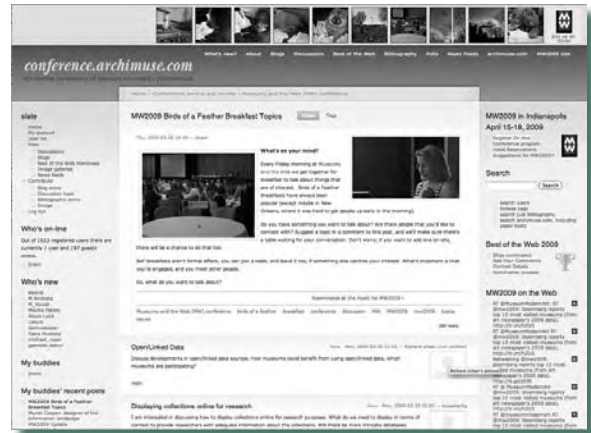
What's new? About Blogs Discussions Best of the Web Bibliography Polls News Feeds archimuse.com MW2009 site

conference.archimuse.com

slate

Who's on-line

Who's new

My buddies

My buddies' recent posts

MW2009 Birds of a Feather Breakfast Topics

What's on your mind?

Every Friday morning at Museums and the Web we get together for breakfast to talk about things that are of interest. Birds of a Feather Breakfast have always been popular (except maybe in New Orleans, when it was hard to get people up early in the morning).

Do you have something you want to talk about? Are there people that you'd like to connect with? Suggest a topic in a comment to this post, and we'll make sure there's a table waiting for your conversation. Don't worry, if you want to add one on site, there will be a chance to do that too.

BoF breakfasts aren't formal affairs, you can join a table, and leave it too, if something else catches your attention. What's important is that you're engaged, and you meet other people.

So, what do you want to talk about?

Open/Linked Data

Discuss developments in open/linked data sources; how museums could benefit from using open/linked data, which museums are participating?

Displaying collections online for research

MW2009 in Indianapolis
April 15-18, 2009

Search

Search

Best of the Web 2009

MW2009 on the Web